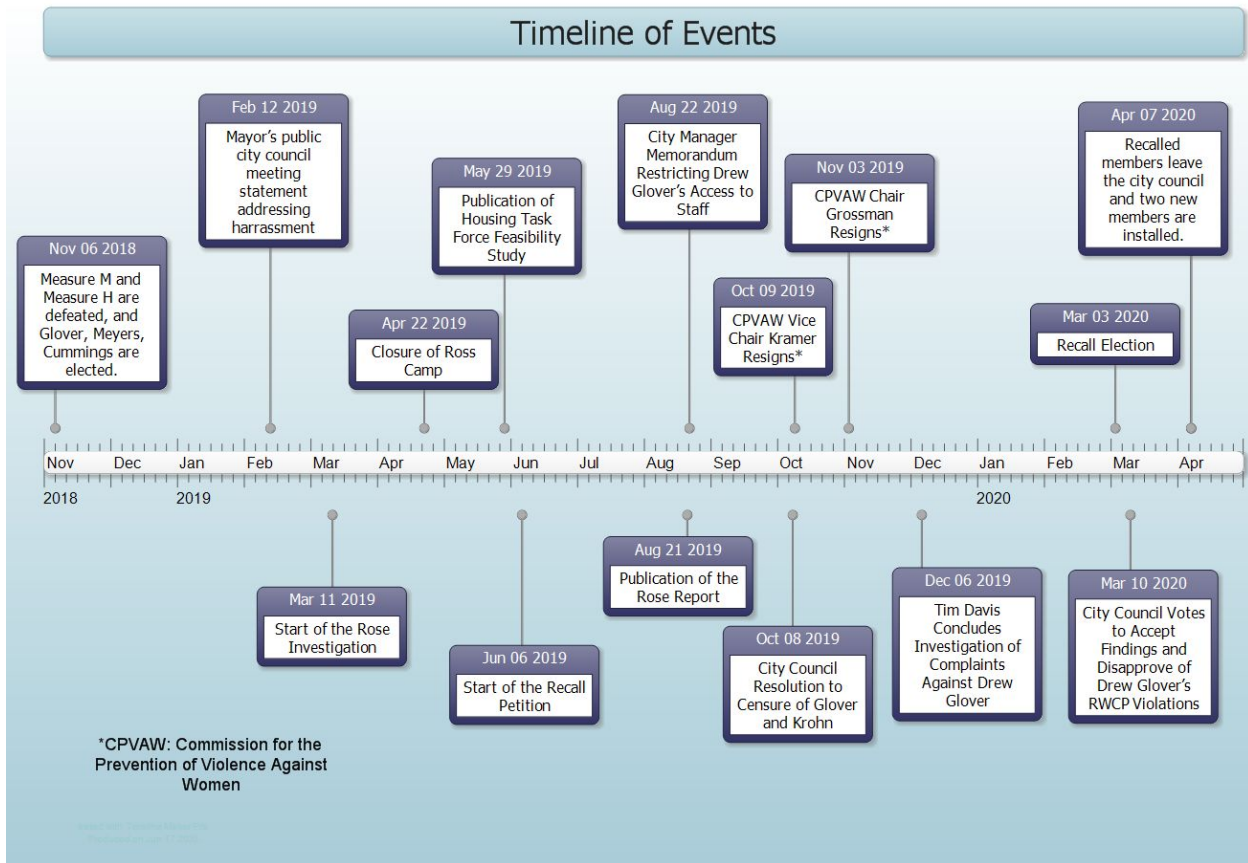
Timeline of Events

Nov 06 2018
Measure M and Measure H are defeated, and Glover, Meyers, Cummings are elected.

Feb 12 2019
Mayor's public city council meeting statement addressing harrassment

Apr 22 2019
Closure of Ross Camp

May 29 2019
Publication of Housing Task Force Feasibility Study

Aug 22 2019
City Manager Memorandum Restricting Drew Glover's Access to Staff

Oct 09 2019
CPVAW Vice Chair Kramer Resigns*

Nov 03 2019
CPVAW Chair Grossman Resigns*

Mar 03 2020
Recall Election

Apr 07 2020
Recalled members leave the city council and two new members are installed.

Nov Dec Jan Feb Mar Apr May Jun Jul Aug Sep Oct Nov Dec Jan Feb Mar Apr
2018 2019 2020

Mar 11 2019
Start of the Rose Investigation

Jun 06 2019
Start of the Recall Petition

Aug 21 2019
Publication of the Rose Report

Oct 08 2019
City Council Resolution to Censure of Glover and Krohn

Dec 06 2019
Tim Davis Concludes Investigation of Complaints Against Drew Glover

Mar 10 2020
City Council Votes to Accept Findings and Disapprove of Drew Glover's RWCP Violations

*CPVAW: Commission for the Prevention of Violence Against Women

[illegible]